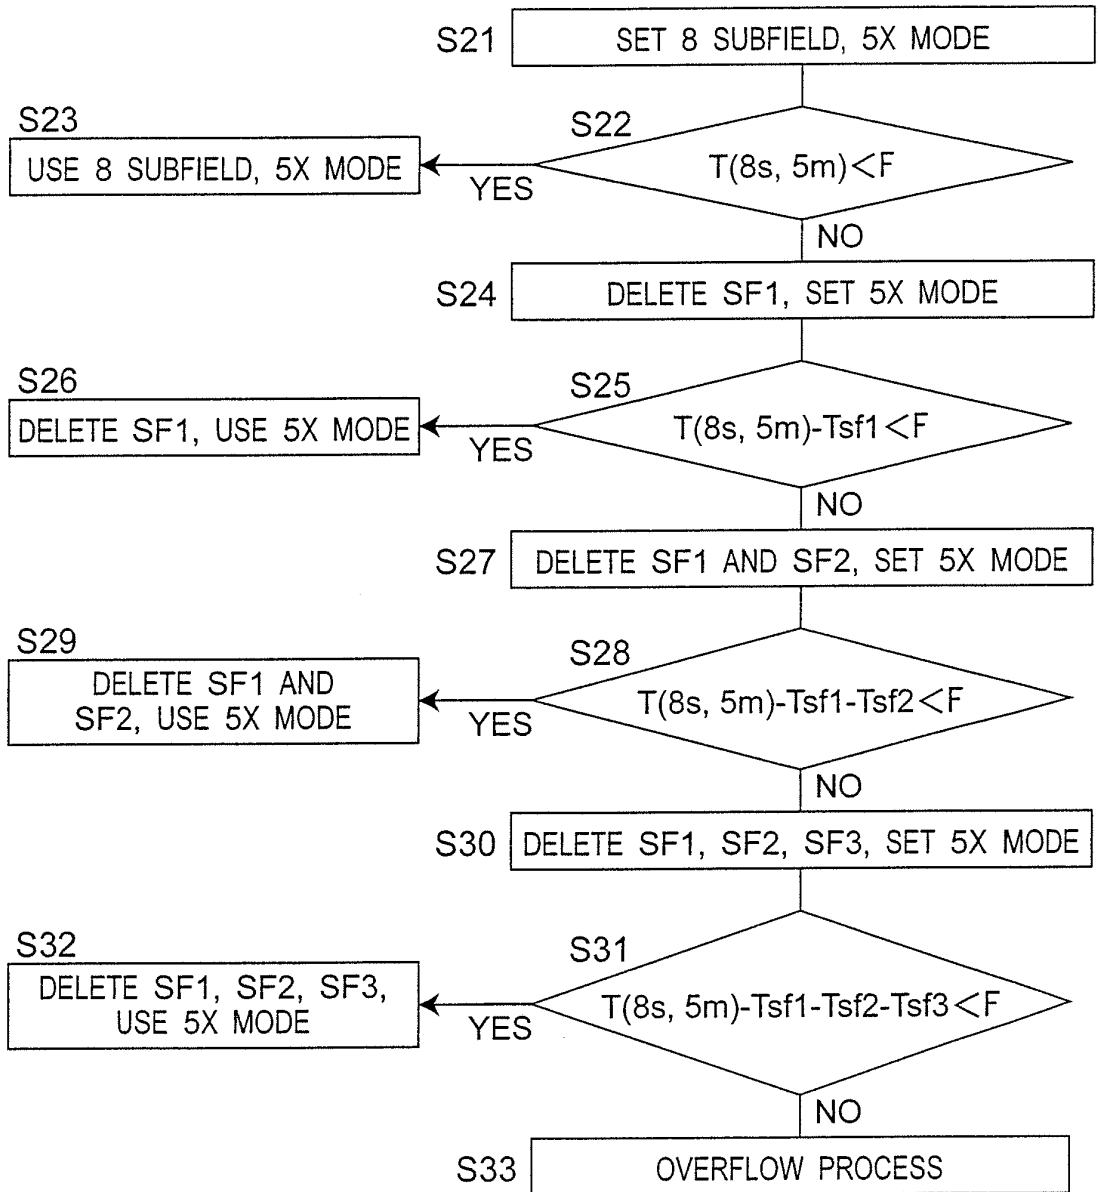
S21
SET 8 SUBFIELD, 5X MODE

S22
T(8s, 5m)<F
YES
S23
USE 8 SUBFIELD, 5X MODE
NO

S24
DELETE SF1, SET 5X MODE

S25
T(8s, 5m)-Tsf1<F
YES
S26
DELETE SF1, USE 5X MODE
NO

S27
DELETE SF1 AND SF2, SET 5X MODE

S28
T(8s, 5m)-Tsf1-Tsf2<F
YES
S29
DELETE SF1 AND SF2, USE 5X MODE
NO

S30
DELETE SF1, SF2, SF3, SET 5X MODE

S31
T(8s, 5m)-Tsf1-Tsf2-Tsf3<F
YES
S32
DELETE SF1, SF2, SF3, USE 5X MODE
NO

S33
OVERFLOW PROCESS